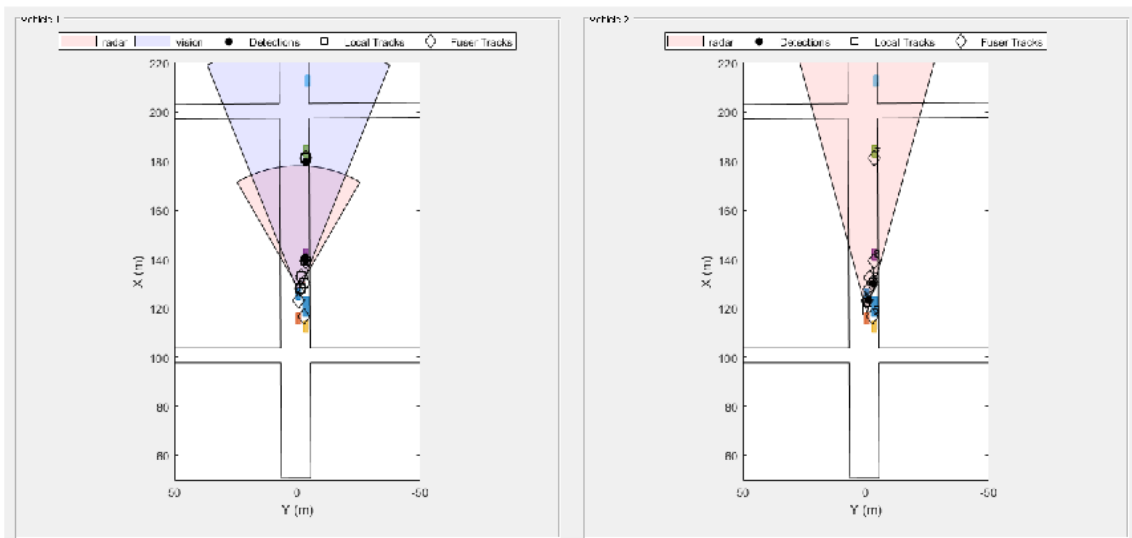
Vehicle 1

radar vision Detections Local Tracks Fuser Tracks

220
200
180
160
140
120
100
80
60

X (m)

50 0 -50

Y (m)

Vehicle 2

radar Detections Local Tracks Fuser Tracks

220
200
180
160
140
120
100
80
60

X (m)

50 0 -50

Y (m)